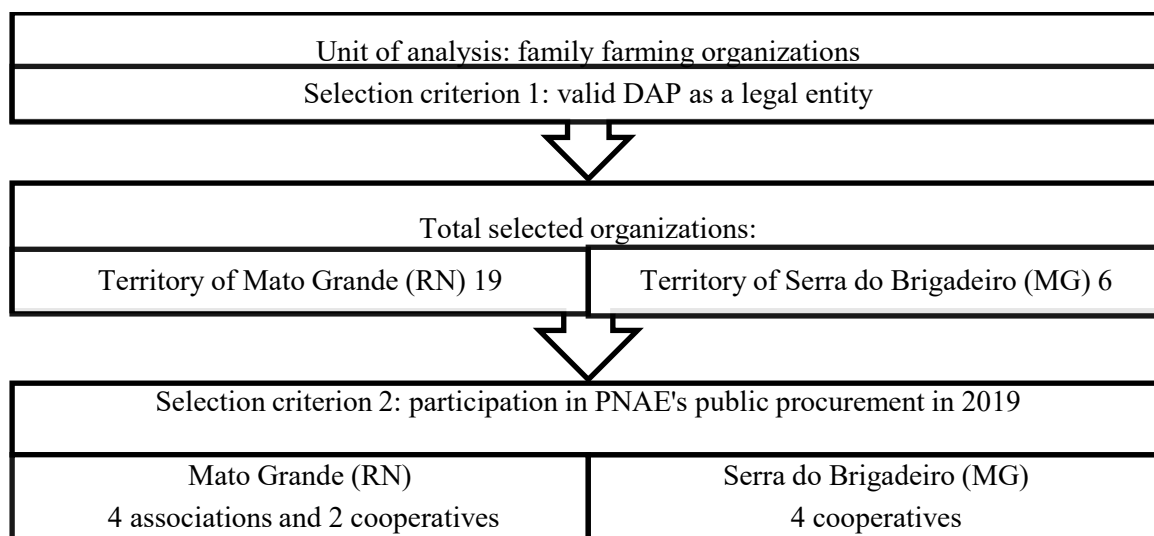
Unit of analysis: family farming organizations

Selection criterion 1: valid DAP as a legal entity

Total selected organizations:

Territory of Mato Grande (RN) 19

Territory of Serra do Brigadeiro (MG) 6

Selection criterion 2: participation in PNAE's public procurement in 2019

Mato Grande (RN)
4 associations and 2 cooperatives

Serra do Brigadeiro (MG)
4 cooperatives